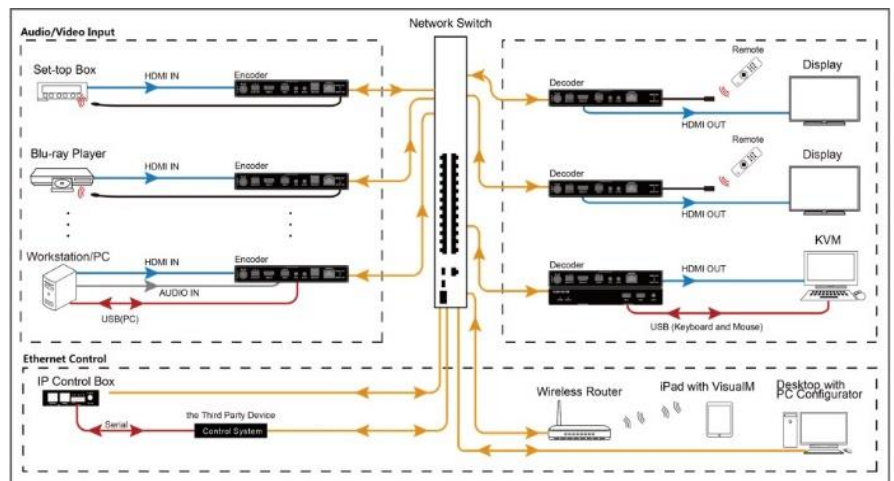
Audio/Video Input

Network Switch

Set-top Box
HDMI IN
Encoder

Blu-ray Player
HDMI IN
Encoder

Workstation/PC
HDMI IN
Encoder
AUDIO IN
USB(PC)

Remote
Display
Decoder
HDMI OUT

Remote
Display
Decoder
HDMI OUT

KVM
Decoder
HDMI OUT
USB (Keyboard and Mouse)

Ethernet Control

IP Control Box
Serial
the Third Party Device
Control System

Wireless Router
iPad with VisualM
Desktop with PC Configurator